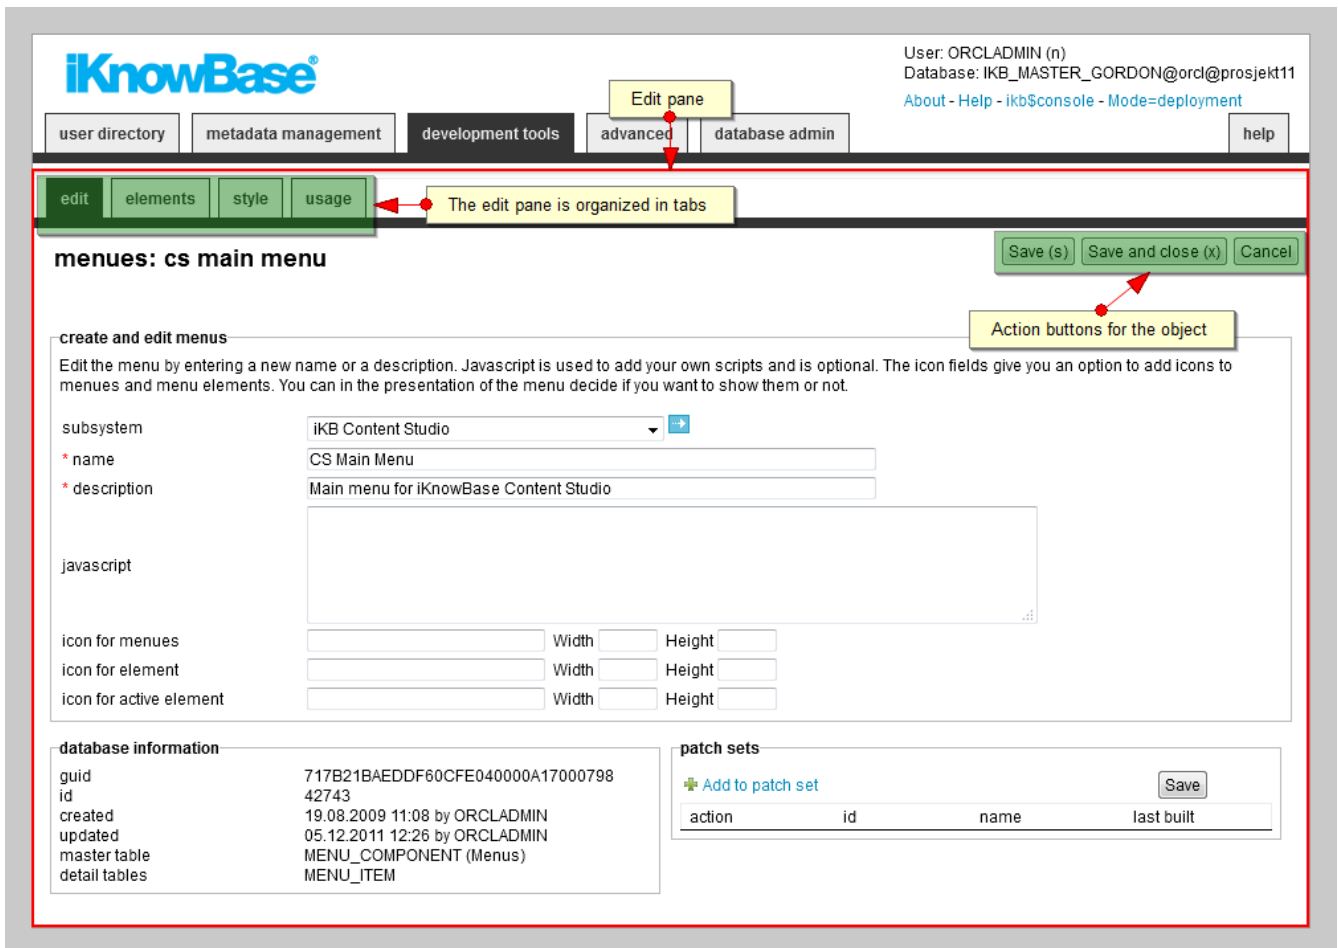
iKnowBase®

User: ORCLADMIN (n)
Database: IKB_MASTER_GORDON@orcl@prosjekt11
About - Help - ikb$console - Mode=deployment

user directory | metadata management | development tools | advanced | database admin | help

Edit pane

edit | elements | style | usage

The edit pane is organized in tabs

menues: cs main menu

Save (s) | Save and close (x) | Cancel

Action buttons for the object

create and edit menus

Edit the menu by entering a new name or a description. Javascript is used to add your own scripts and is optional. The icon fields give you an option to add icons to menues and menu elements. You can in the presentation of the menu decide if you want to show them or not.

subsystem iKB Content Studio
* name CS Main Menu
* description Main menu for iKnowBase Content Studio
javascript
icon for menues Width Height
icon for element Width Height
icon for active element Width Height

database information
guid 717B21BAEDDF60CFE040000A17000798
id 42743
created 19.08.2009 11:08 by ORCLADMIN
updated 05.12.2011 12:26 by ORCLADMIN
master table MENU_COMPONENT (Menus)
detail tables MENU_ITEM

patch sets
Add to patch set
Save

| action | id | name | last built |
|---|---|---|---|